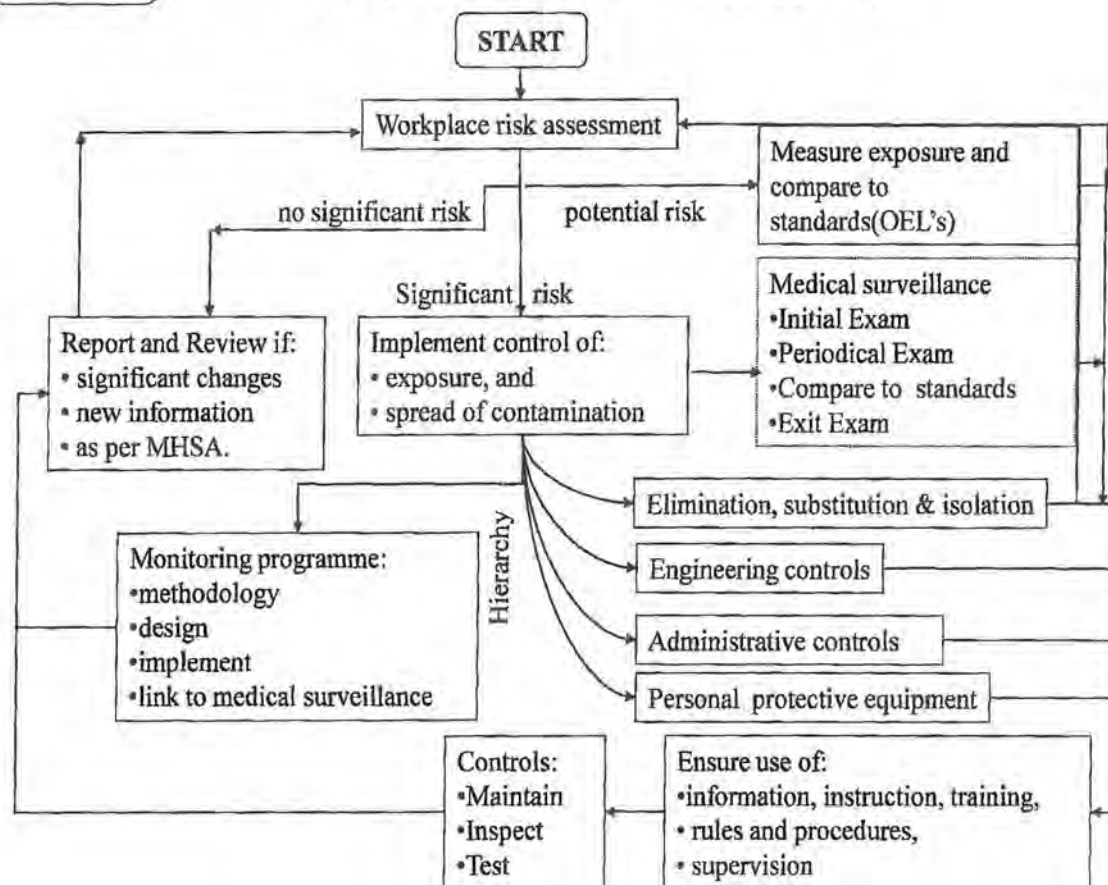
START

Workplace risk assessment

no significant risk

potential risk

Measure exposure and compare to standards(OEL's)

Significant risk

Medical surveillance
•Initial Exam
•Periodical Exam
•Compare to standards
•Exit Exam

Report and Review if:
• significant changes
• new information
• as per MHSA.

Implement control of:
• exposure, and
• spread of contamination

Hierarchy

Elimination, substitution & isolation

Monitoring programme:
•methodology
•design
•implement
•link to medical surveillance

Engineering controls

Administrative controls

Personal protective equipment

Controls:
•Maintain
•Inspect
•Test

Ensure use of:
•information, instruction, training,
• rules and procedures,
• supervision